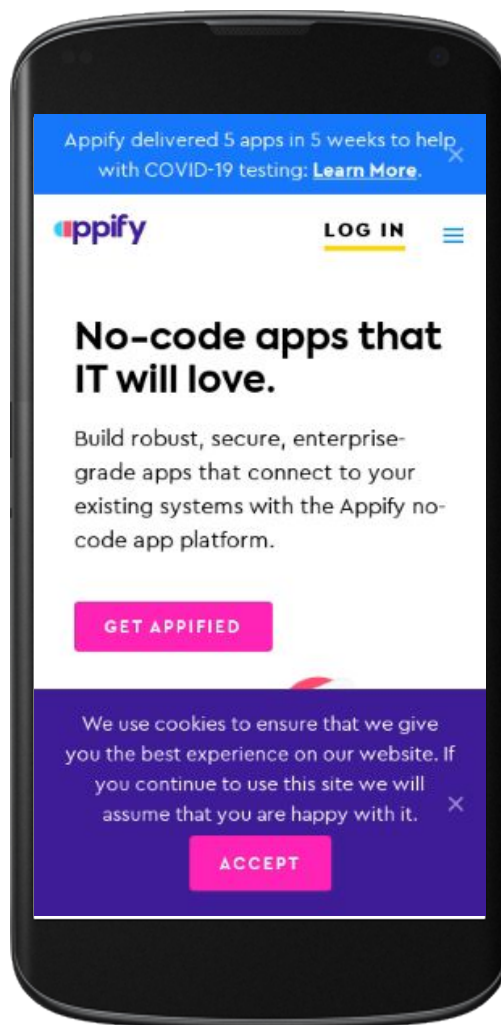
Appify delivered 5 apps in 5 weeks to help with COVID-19 testing: Learn More.

×

appify

LOG IN

No-code apps that IT will love.

Build robust, secure, enterprise-grade apps that connect to your existing systems with the Appify no-code app platform.

GET APPIFIED

We use cookies to ensure that we give you the best experience on our website. If you continue to use this site we will assume that you are happy with it.

×

ACCEPT